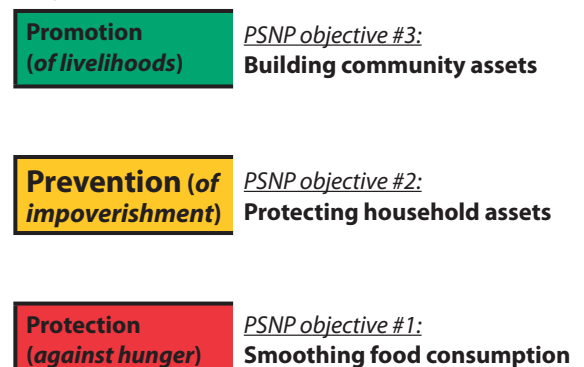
Promotion (*of livelihoods*)

*PSNP objective #3:*
**Building community assets**

**Prevention** (*of impoverishment*)

*PSNP objective #2:*
**Protecting household assets**

**Protection** (*against hunger*)

*PSNP objective #1:*
**Smoothing food consumption**